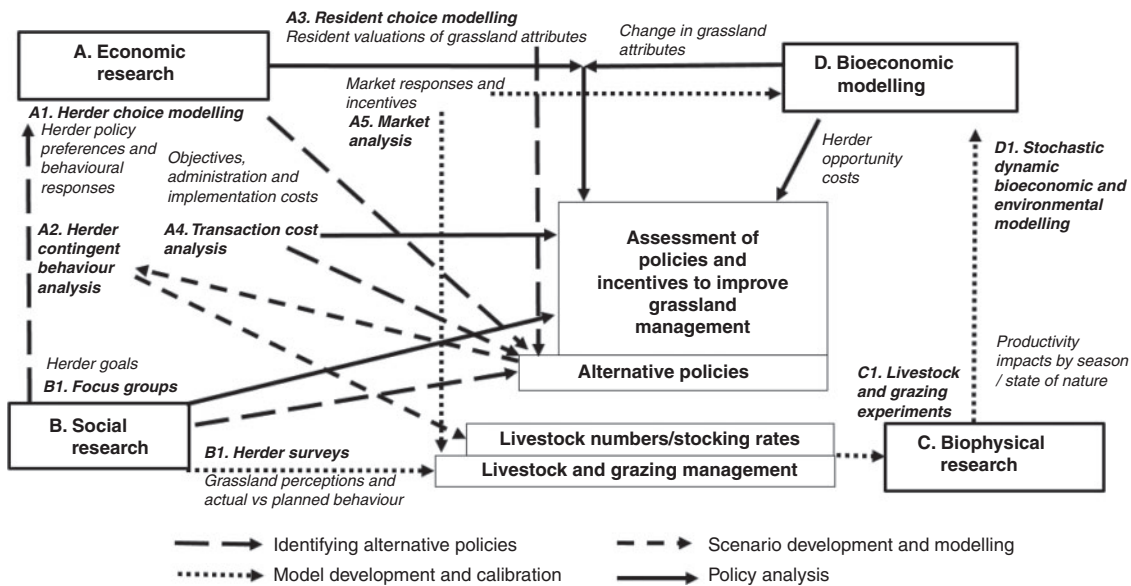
A. Economic research

A3. Resident choice modelling
Resident valuations of grassland attributes

Change in grassland attributes

D. Bioeconomic modelling

Market responses and incentives

A1. Herder choice modelling
Herder policy preferences and behavioural responses

A5. Market analysis

Objectives, administration and implementation costs

Herder opportunity costs

D1. Stochastic dynamic bioeconomic and environmental modelling

A2. Herder contingent behaviour analysis

A4. Transaction cost analysis

Assessment of policies and incentives to improve grassland management

Productivity impacts by season / state of nature

Herder goals
B1. Focus groups

Alternative policies

C1. Livestock and grazing experiments

B. Social research

B1. Herder surveys
Grassland perceptions and actual vs planned behaviour

Livestock numbers/stocking rates

Livestock and grazing management

C. Biophysical research

Identifying alternative policies
Scenario development and modelling
Model development and calibration
Policy analysis